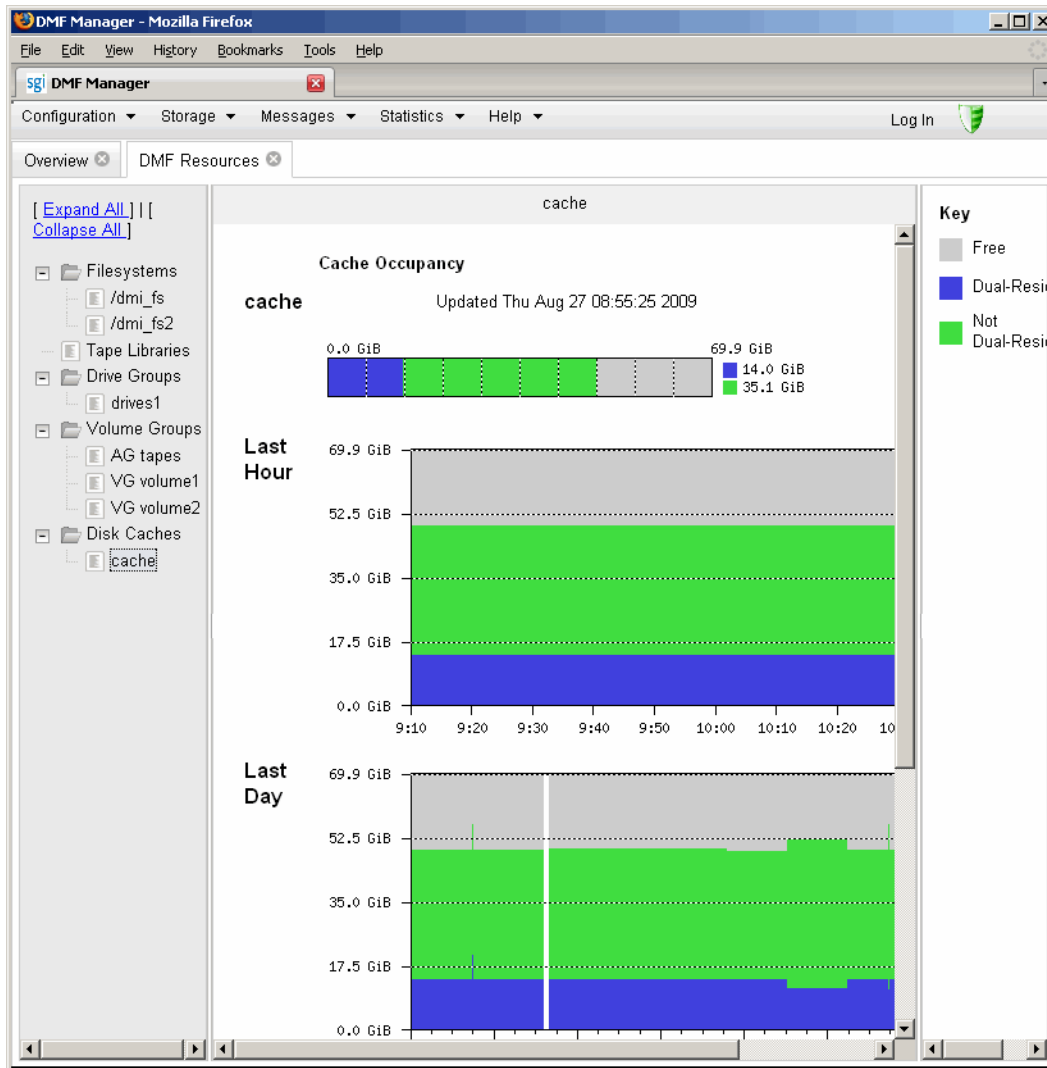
DMF Manager - Mozilla Firefox

File Edit View History Bookmarks Tools Help

sgi DMF Manager

Configuration ▾ Storage ▾ Messages ▾ Statistics ▾ Help ▾ Log In

Overview DMF Resources

[ Expand All ] | [ Collapse All ]

Filesystems
/dmi_fs
/dmi_fs2
Tape Libraries
Drive Groups
drives1
Volume Groups
AG tapes
VG volume1
VG volume2
Disk Caches
cache

cache

Cache Occupancy

cache Updated Thu Aug 27 08:55:25 2009

0.0 GiB 69.9 GiB
14.0 GiB
35.1 GiB

Last Hour

69.9 GiB
52.5 GiB
35.0 GiB
17.5 GiB
0.0 GiB

9:10 9:20 9:30 9:40 9:50 10:00 10:10 10:20 10

Last Day

69.9 GiB
52.5 GiB
35.0 GiB
17.5 GiB
0.0 GiB

Key
Free
Dual-Resi
Not Dual-Resi